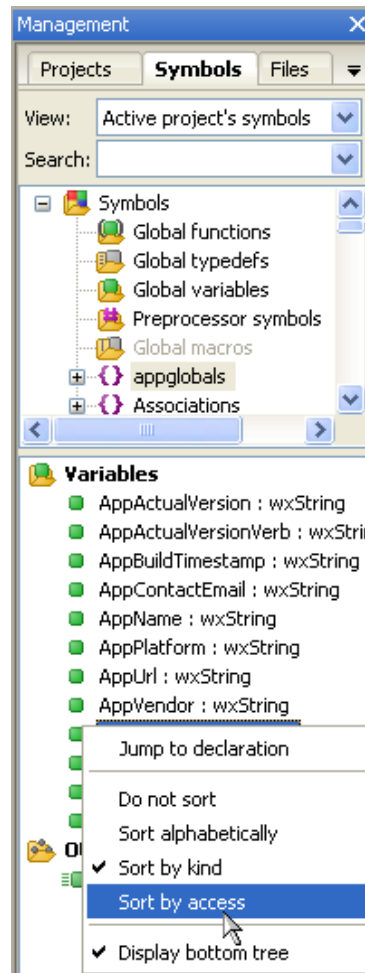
Management

Projects Symbols Files

View: Active project's symbols

Search:

Symbols
Global functions
Global typedefs
Global variables
Preprocessor symbols
Global macros
appglobals
Associations

Variables
AppActualVersion : wxString
AppActualVersionVerb : wxStri
AppBuildTimestamp : wxString
AppContactEmail : wxString
AppName : wxString
AppPlatform : wxString
AppUrl : wxString
AppVendor : wxString

Jump to declaration

Do not sort
Sort alphabetically
Sort by kind
Sort by access

Display bottom tree